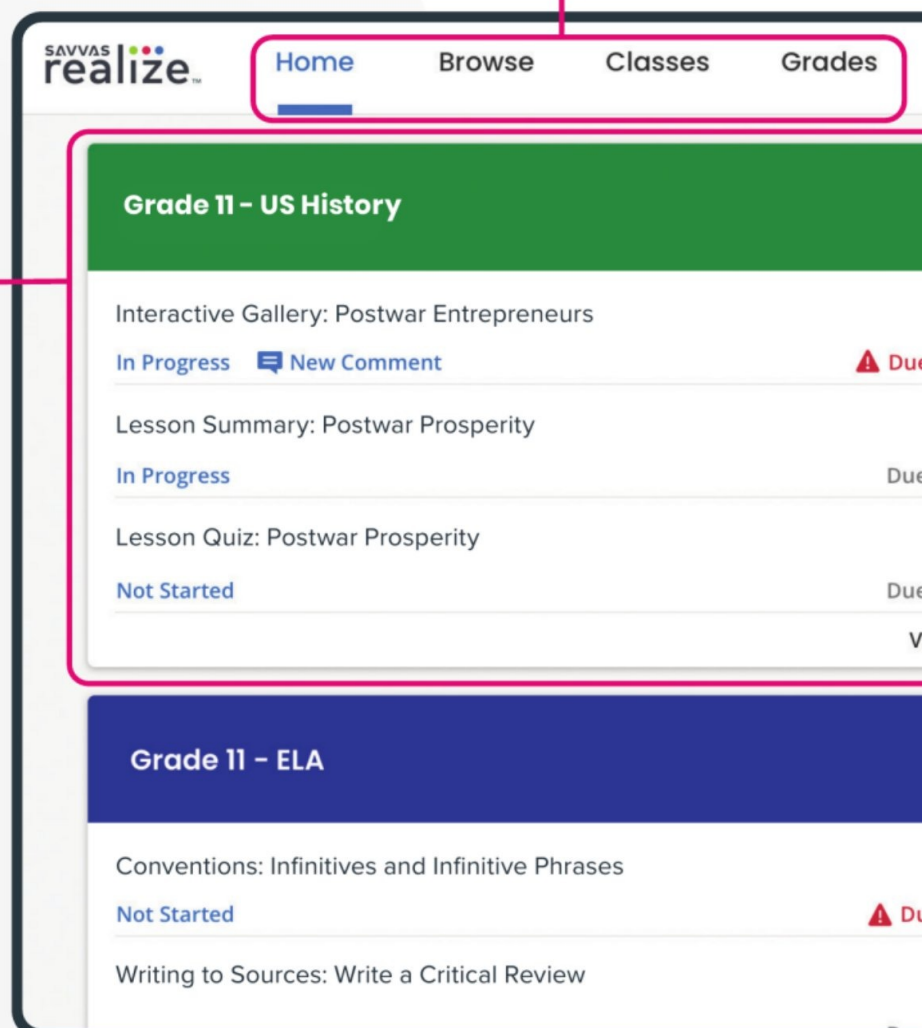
SAVVAS realize.

Home Browse Classes Grades

Grade 11 - US History

Interactive Gallery: Postwar Entrepreneurs

In Progress New Comment Due

Lesson Summary: Postwar Prosperity

In Progress Due

Lesson Quiz: Postwar Prosperity

Not Started Due

V

Grade 11 - ELA

Conventions: Infinitives and Infinitive Phrases

Not Started Du

Writing to Sources: Write a Critical Review